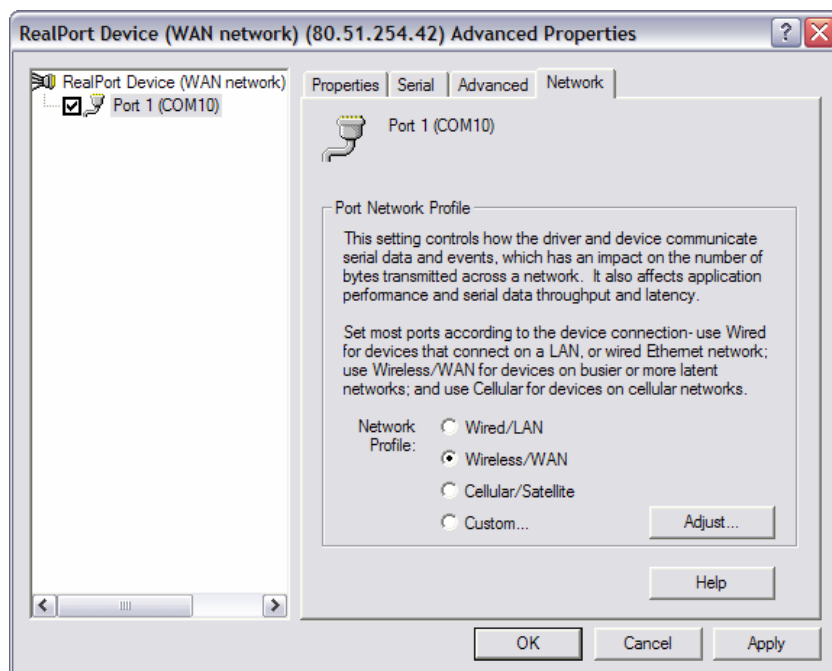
RealPort Device (WAN network) (80.51.254.42) Advanced Properties

RealPort Device (WAN network)
Port 1 (COM10)

Properties | Serial | Advanced | Network

Port 1 (COM10)

Port Network Profile

This setting controls how the driver and device communicate serial data and events, which has an impact on the number of bytes transmitted across a network. It also affects application performance and serial data throughput and latency.

Set most ports according to the device connection- use Wired for devices that connect on a LAN, or wired Ethernet network; use Wireless/WAN for devices on busier or more latent networks; and use Cellular for devices on cellular networks.

Network Profile:
Wired/LAN
Wireless/WAN
Cellular/Satellite
Custom...

Adjust...

Help

OK
Cancel
Apply